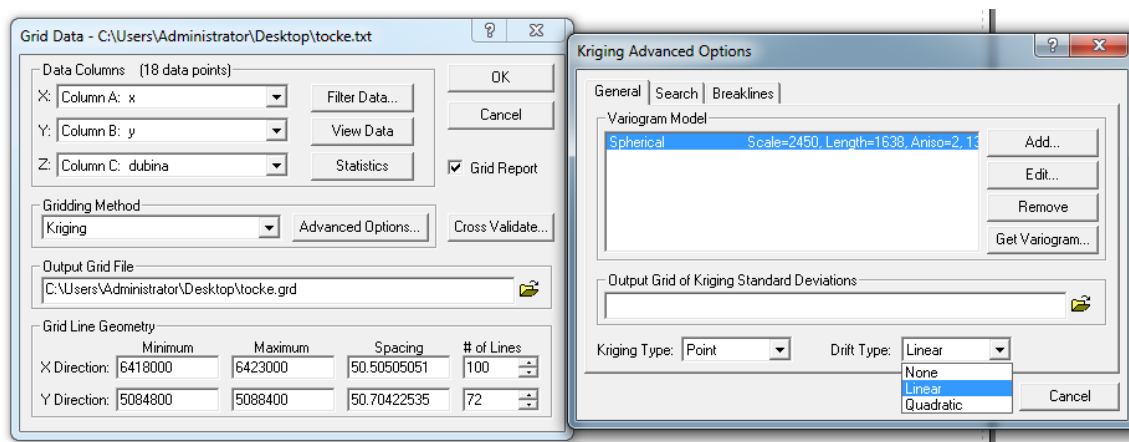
Grid Data - C:\Users\Administrator\Desktop\tocke.txt

?

Data Columns (18 data points)

X: Column A: x

Filter Data...

Y: Column B: y

View Data

Z: Column C: dubina

Statistics

OK

Cancel

Grid Report

Gridding Method

Kriging

Advanced Options...

Cross Validate...

Output Grid File

C:\Users\Administrator\Desktop\tocke.grd

Grid Line Geometry

| | Minimum | Maximum | Spacing | # of Lines |
|---|---|---|---|---|
| X Direction: | 6418000 | 6423000 | 50.50505051 | 100 |
| Y Direction: | 5084800 | 5088400 | 50.70422535 | 72 |

Kriging Advanced Options

?

General | Search | Breaklines

Variogram Model

Spherical Scale=2450, Length=1638, Aniso=2, 13

Add...

Edit...

Remove

Get Variogram...

Output Grid of Kriging Standard Deviations

Kriging Type: Point

Drift Type: Linear

None

Linear

Quadratic

Cancel